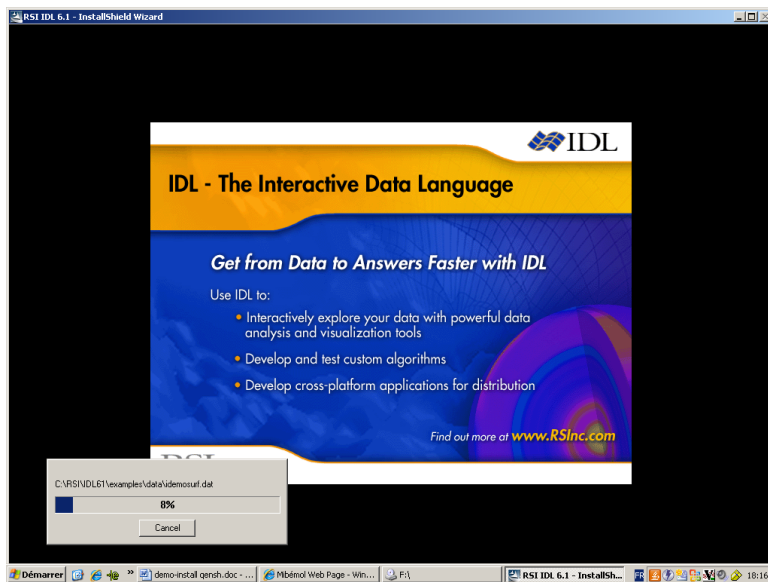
RSI IDL 6.1 - InstallShield Wizard

IDL

IDL - The Interactive Data Language

Get from Data to Answers Faster with IDL

Use IDL to:

• Interactively explore your data with powerful data analysis and visualization tools

• Develop and test custom algorithms

• Develop cross-platform applications for distribution

Find out more at www.RSInc.com

RSI

C:\RSI\IDL61\examples\data\idemosurf.dat

8%

Cancel

Démarrer | demo-install gensh.doc - ... | Mibémol Web Page - Win... | F:\ | RSI IDL 6.1 - InstallSh... | FR | 18:16